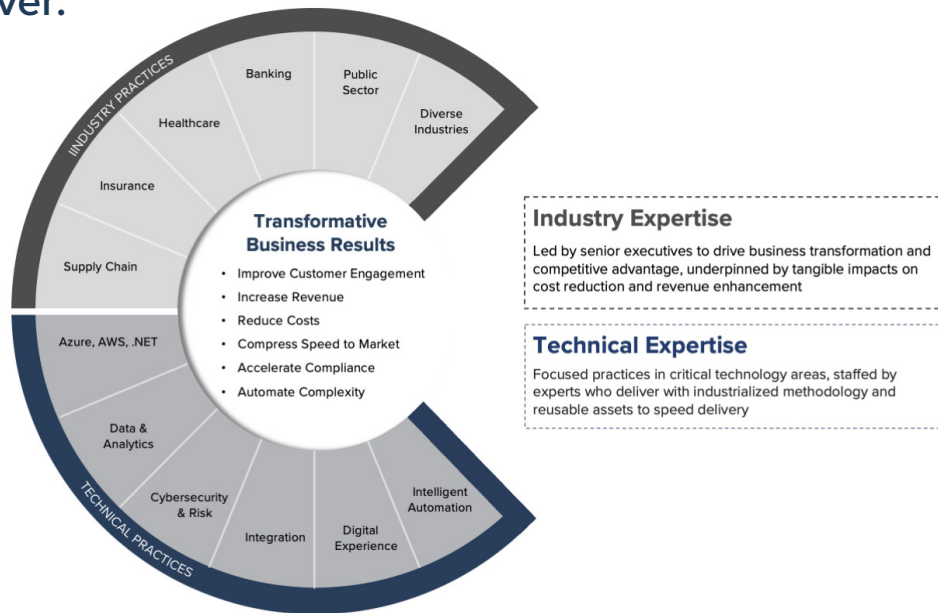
ver.

INDUSTRY PRACTICES

Banking

Public Sector

Diverse Industries

Healthcare

Insurance

Supply Chain

Transformative Business Results

- Improve Customer Engagement
- Increase Revenue
- Reduce Costs
- Compress Speed to Market
- Accelerate Compliance
- Automate Complexity

Azure, AWS, .NET

Data & Analytics

Cybersecurity & Risk

Integration

Digital Experience

Intelligent Automation

TECHNICAL PRACTICES

Industry Expertise

Led by senior executives to drive business transformation and competitive advantage, underpinned by tangible impacts on cost reduction and revenue enhancement

Technical Expertise

Focused practices in critical technology areas, staffed by experts who deliver with industrialized methodology and reusable assets to speed delivery